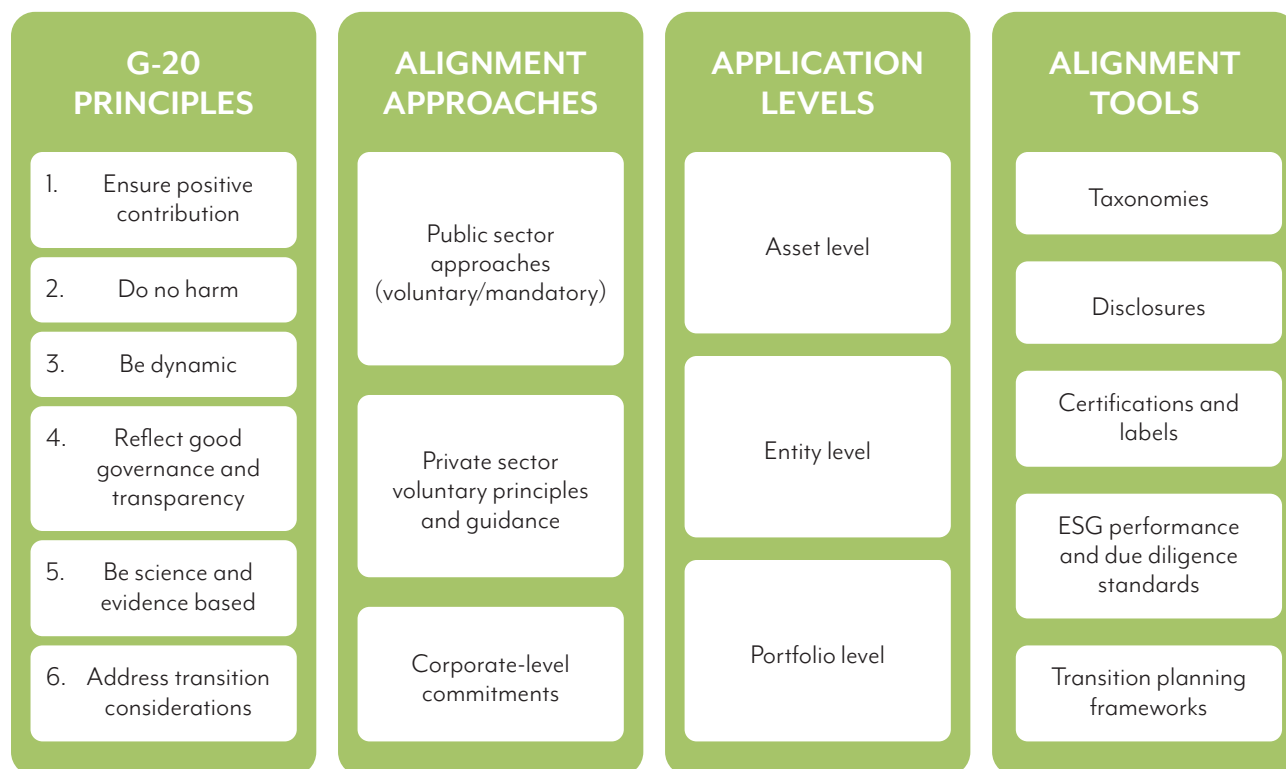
G-20 PRINCIPLES

1. Ensure positive contribution

2. Do no harm

3. Be dynamic

4. Reflect good governance and transparency

5. Be science and evidence based

6. Address transition considerations

ALIGNMENT APPROACHES

Public sector approaches (voluntary/mandatory)

Private sector voluntary principles and guidance

Corporate-level commitments

APPLICATION LEVELS

Asset level

Entity level

Portfolio level

ALIGNMENT TOOLS

Taxonomies

Disclosures

Certifications and labels

ESG performance and due diligence standards

Transition planning frameworks